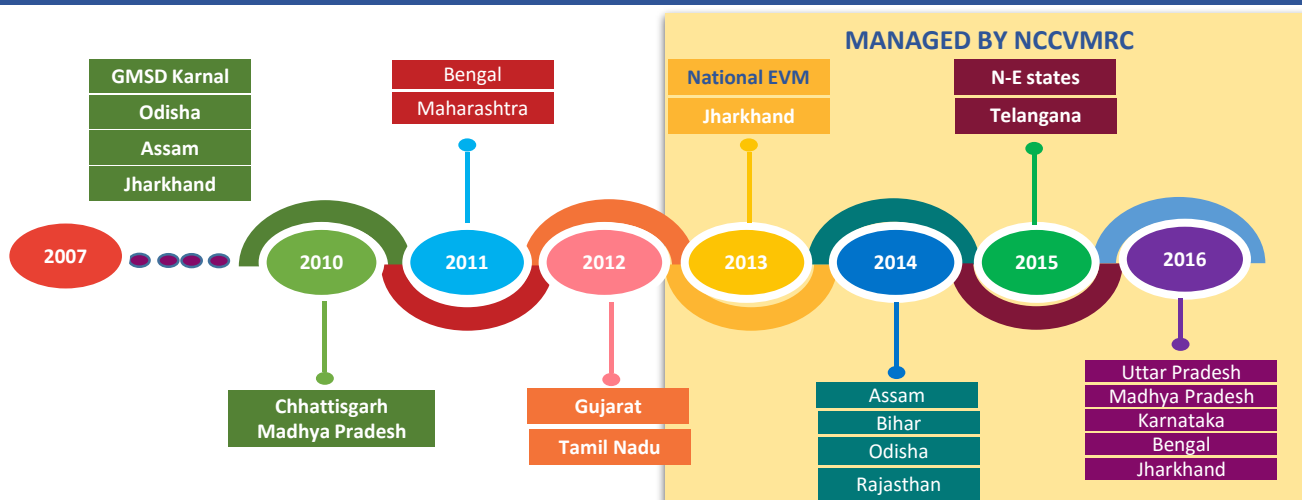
MANAGED BY NCCVMRC

GMSD Karnal
Odisha
Assam
Jharkhand

Bengal
Maharashtra

National EVM
Jharkhand

N-E states
Telangana

2007

2010

2011

2012

2013

2014

2015

2016

Chhattisgarh
Madhya Pradesh

Gujarat
Tamil Nadu

Assam
Bihar
Odisha
Rajasthan

Uttar Pradesh
Madhya Pradesh
Karnataka
Bengal
Jharkhand